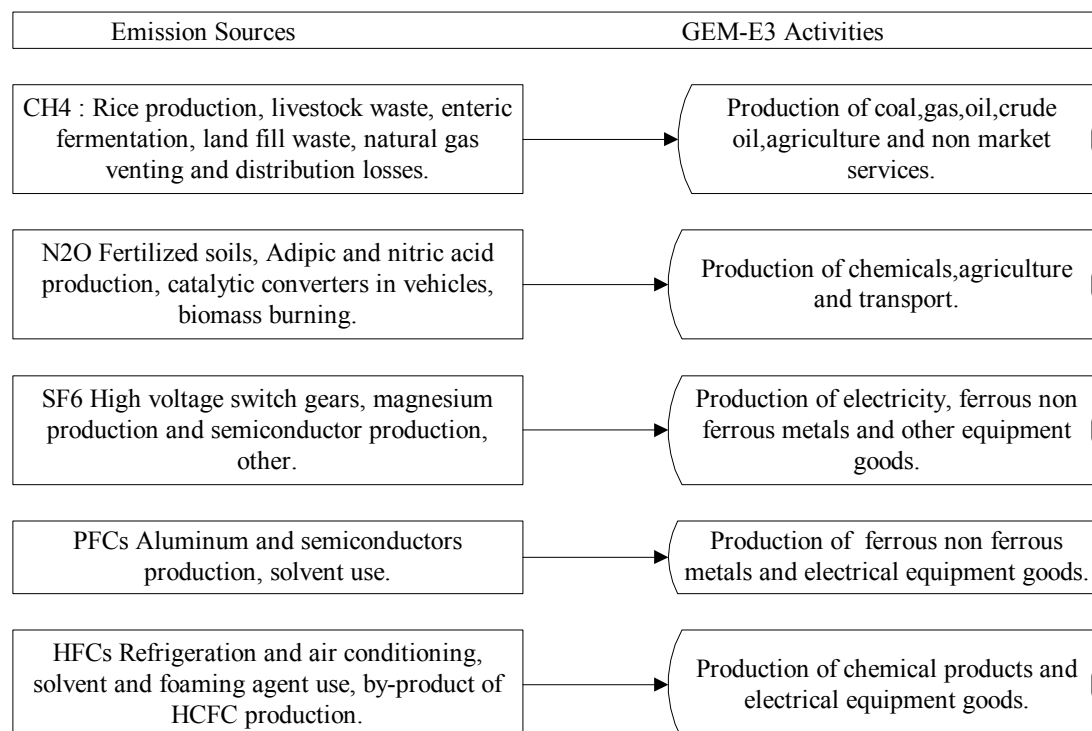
Emission Sources

GEM-E3 Activities

CH4 : Rice production, livestock waste, enteric fermentation, land fill waste, natural gas venting and distribution losses.

Production of coal,gas,oil,crude oil,agriculture and non market services.

N2O Fertilized soils, Adipic and nitric acid production, catalytic converters in vehicles, biomass burning.

Production of chemicals,agriculture and transport.

SF6 High voltage switch gears, magnesium production and semiconductor production, other.

Production of electricity, ferrous non ferrous metals and other equipment goods.

PFCs Aluminum and semiconductors production, solvent use.

Production of ferrous non ferrous metals and electrical equipment goods.

HFCs Refrigeration and air conditioning, solvent and foaming agent use, by-product of HCFC production.

Production of chemical products and electrical equipment goods.